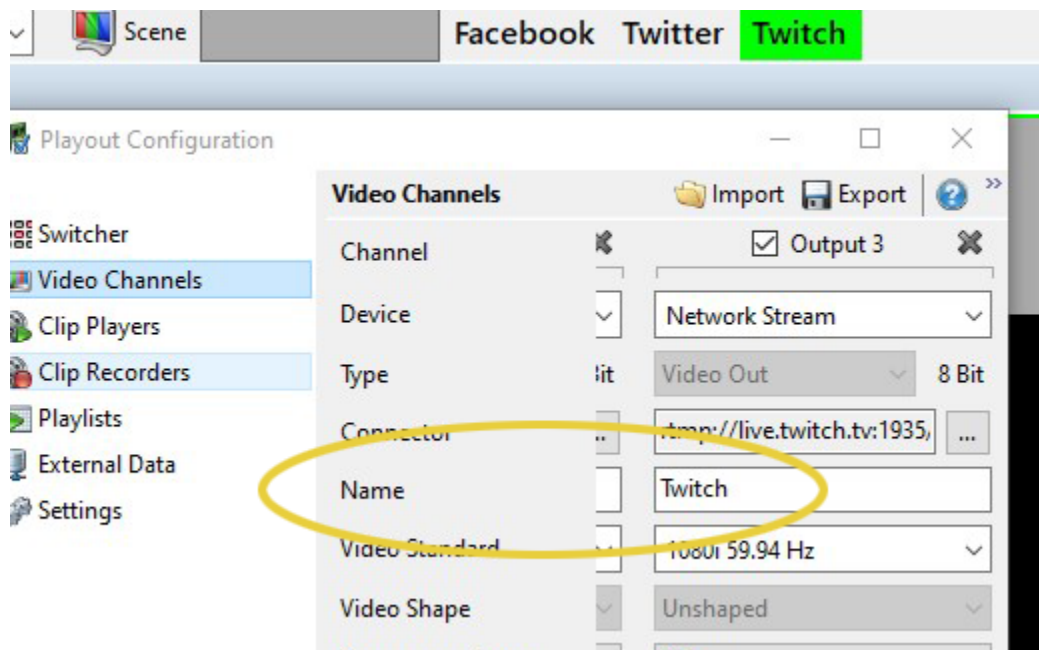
Scene
Facebook Twitter Twitch

Playout Configuration

Switcher
Video Channels
Clip Players
Clip Recorders
Playlists
External Data
Settings

Video Channels
Import Export
»

Channel
Output 3

Device
Network Stream

Type
3it
Video Out
8 Bit

Connector
...
rtmp://live.twitch.tv:1935/
...

Name
Twitch

Video Standard
1080i 59.94 Hz

Video Shape
Unshaped